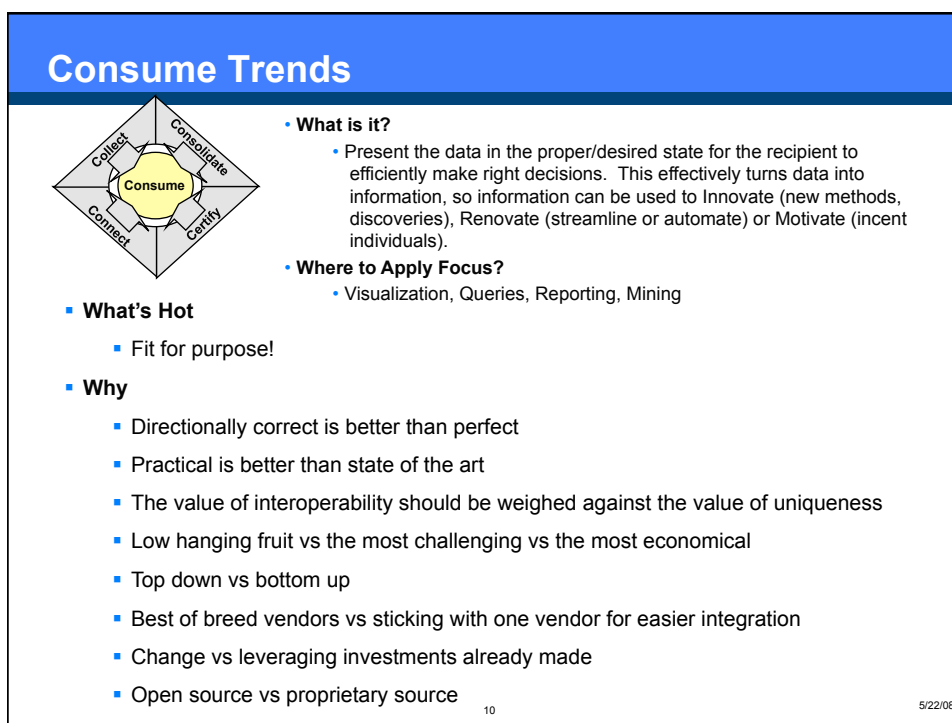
Consume Trends

Collect
Consolidate
Consume
Connect
Certify

• What is it?

• Present the data in the proper/desired state for the recipient to efficiently make right decisions. This effectively turns data into information, so information can be used to Innovate (new methods, discoveries), Renovate (streamline or automate) or Motivate (incent individuals).

• Where to Apply Focus?

• Visualization, Queries, Reporting, Mining

▪ What's Hot

▪ Fit for purpose!

▪ Why

▪ Directionally correct is better than perfect

▪ Practical is better than state of the art

▪ The value of interoperability should be weighed against the value of uniqueness

▪ Low hanging fruit vs the most challenging vs the most economical

▪ Top down vs bottom up

▪ Best of breed vendors vs sticking with one vendor for easier integration

▪ Change vs leveraging investments already made

▪ Open source vs proprietary source

10

5/22/08